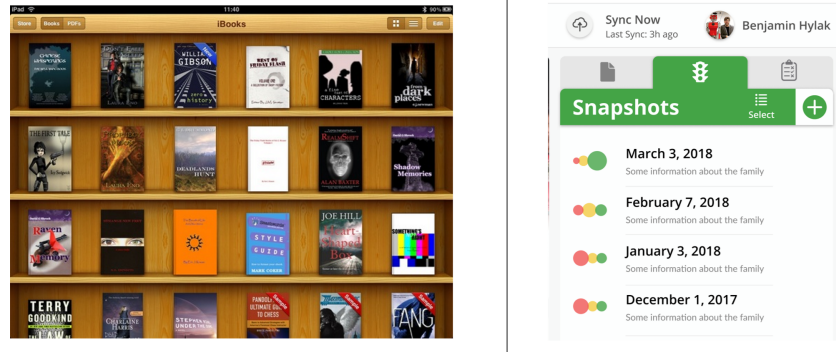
iPad 11:40 90%

Store Books PDFs iBooks Edit

WILLIAM GIBSON

zero history

THE FIRST TALE

DEADLANDS HUNT

CHARACTERS

dark places

ALAN BAXTER

Shadow Memories

Raven Memory

JOE HILL

STYLE GUIDE

TERRY GOODKIND

CHARLAINE HARRIS

FANG

Sync Now
Last Sync: 3h ago

Benjamin Hylak

Snapshots

Select

March 3, 2018
Some information about the family

February 7, 2018
Some information about the family

January 3, 2018
Some information about the family

December 1, 2017
Some information about the family